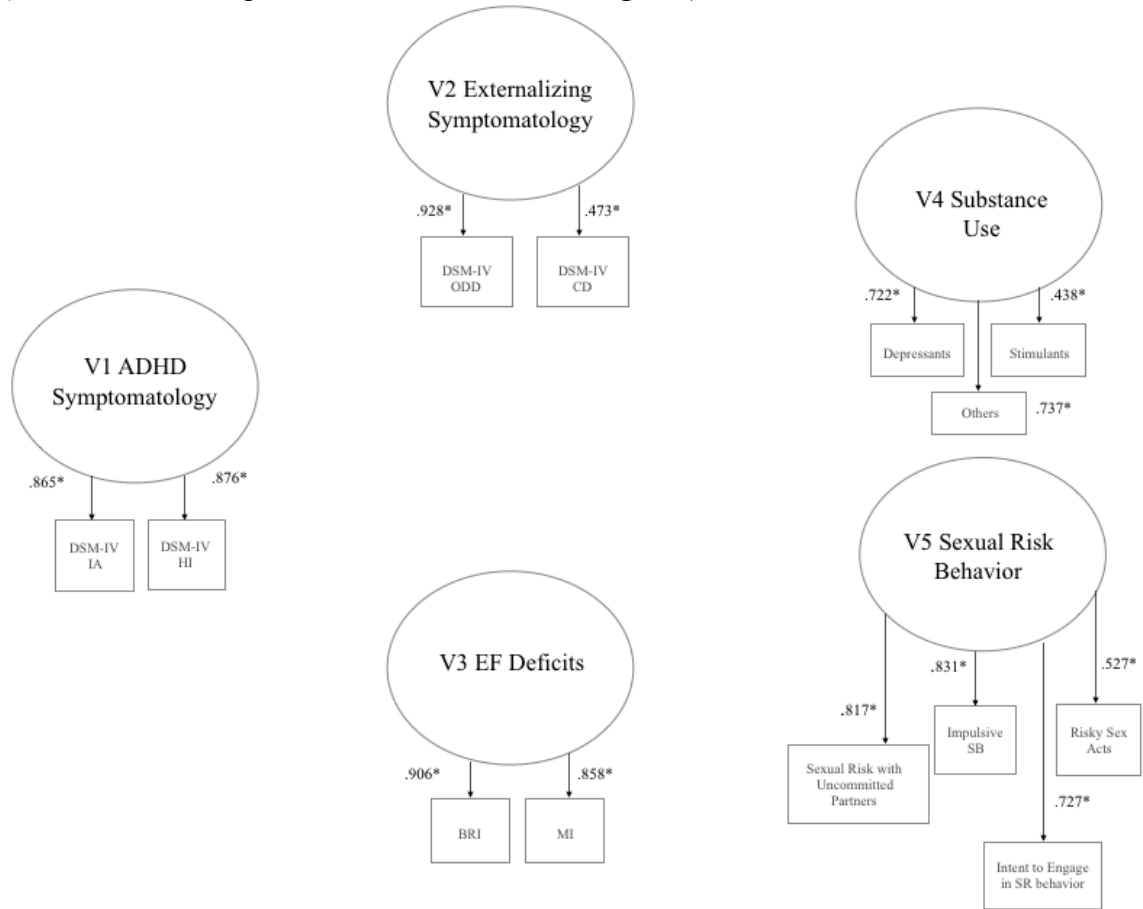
V2 Externalizing Symptomatology

.928*

.473*

DSM-IV ODD

DSM-IV CD

V4 Substance Use

.722*

.438*

Depressants

Stimulants

Others

.737*

V1 ADHD Symptomatology

.865*

.876*

DSM-IV IA

DSM-IV HI

V5 Sexual Risk Behavior

V3 EF Deficits

.831*

.527*

.817*

Impulsive SB

Risky Sex Acts

Sexual Risk with Uncommitted Partners

.906*

.858*

BRI

MI

.727*

Intent to Engage in SR behavior